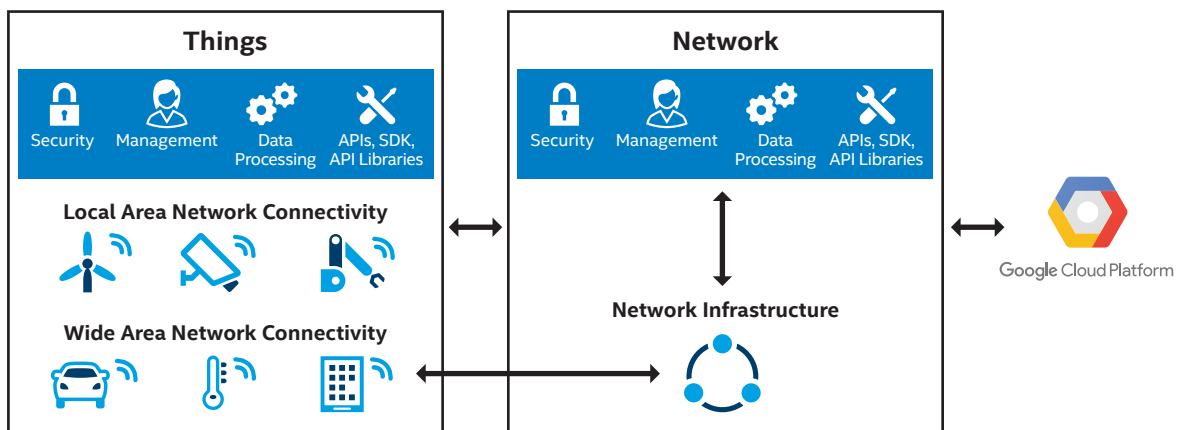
Things

Security Management Data Processing APIs, SDK, API Libraries

Local Area Network Connectivity

Wide Area Network Connectivity

Network

Security Management Data Processing APIs, SDK, API Libraries

Network Infrastructure

Google Cloud Platform